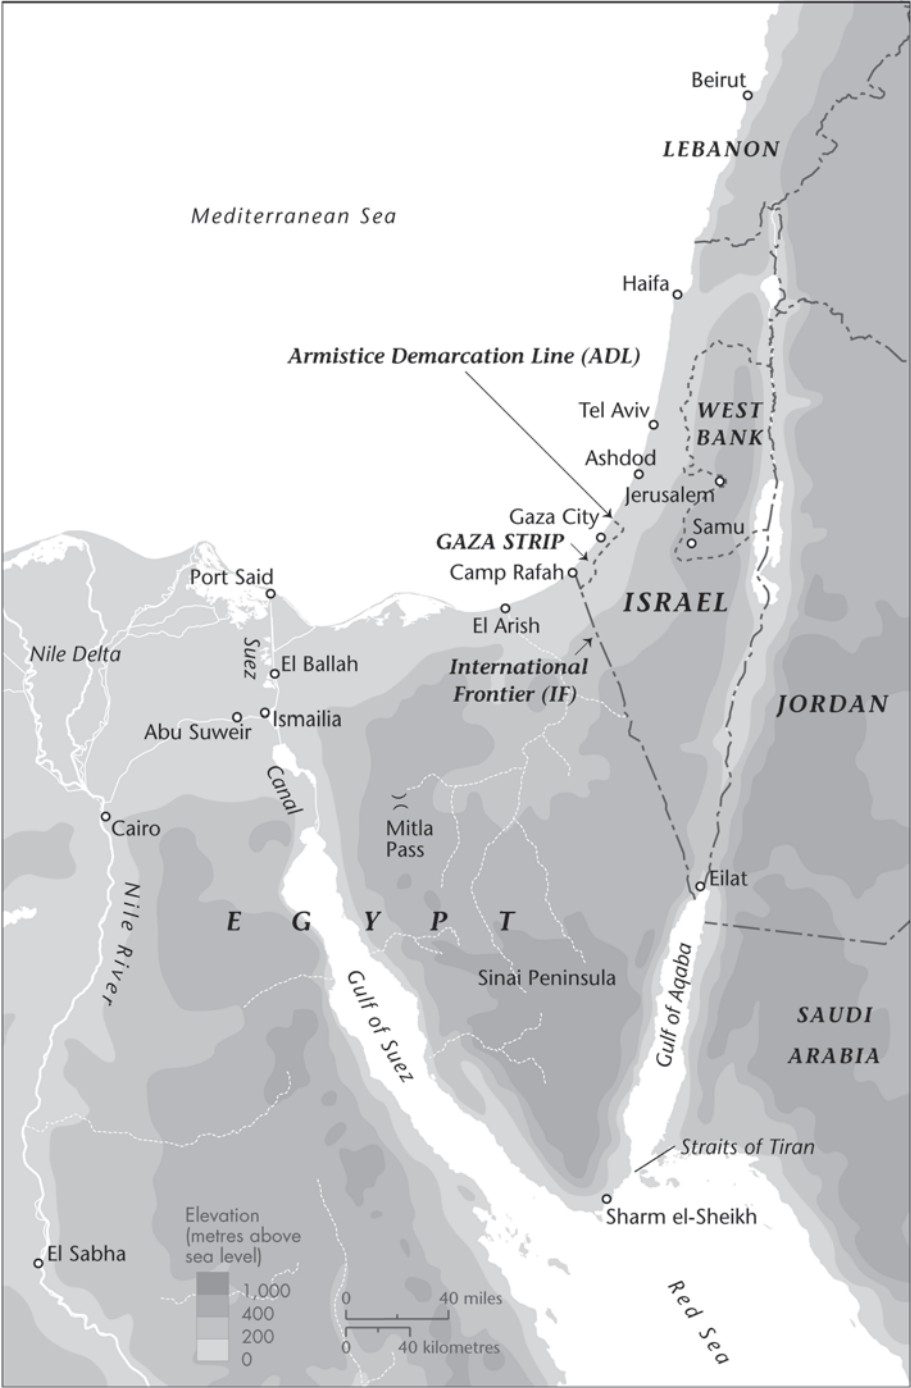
Beirut
LEBANON
Mediterranean Sea
Haifa
Armistice Demarcation Line (ADL)
Tel Aviv
WEST BANK
Ashdod
Jerusalem
Gaza City
Samu
GAZA STRIP
Camp Rafah
ISRAEL
Port Said
El Arish
Nile Delta
Suez
El Ballah
International Frontier (IF)
JORDAN
Abu Suweir
Ismailia
Canal
Cairo
Mitla Pass
Eilat
E G Y P T
Nile River
Sinai Peninsula
Gulf of Suez
Gulf of Aqaba
SAUDI ARABIA
Straits of Tiran
Sharm el-Sheikh
Elevation (metres above sea level)
1,000
400
200
0
El Sabha
0
40 miles
0
40 kilometres
Red Sea